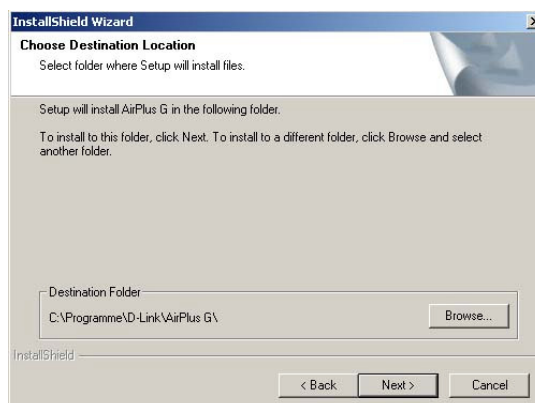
InstallShield Wizard

Choose Destination Location
Select folder where Setup will install files.

Setup will install AirPlus G in the following folder.

To install to this folder, click Next. To install to a different folder, click Browse and select another folder.

Destination Folder
C:\Programme\D-Link\AirPlus G\

Browse...

InstallShield

< Back
Next >
Cancel